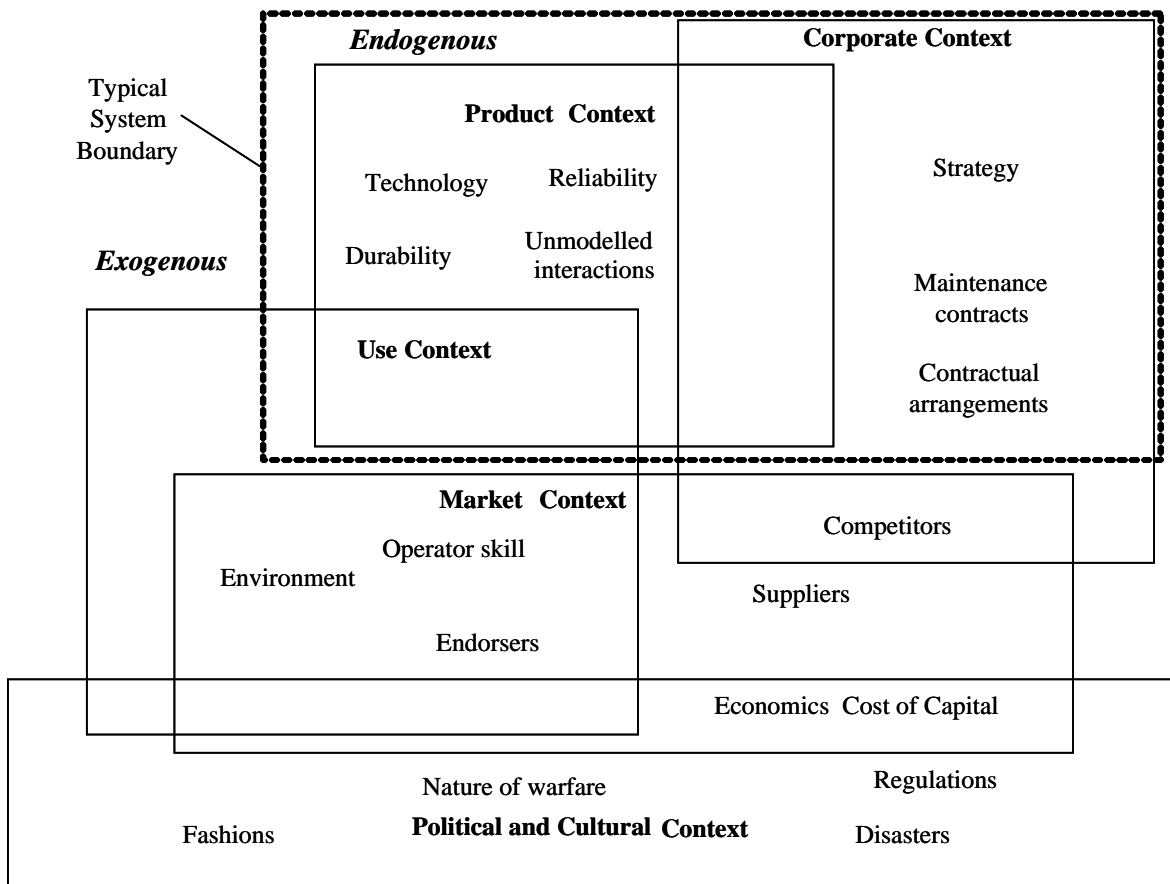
Endogenous

Corporate Context

Typical System Boundary

Product Context

Technology

Reliability

Strategy

Exogenous

Durability

Unmodelled interactions

Maintenance contracts

Use Context

Contractual arrangements

Market Context

Competitors

Operator skill

Environment

Suppliers

Endorsers

Economics Cost of Capital

Nature of warfare

Regulations

Fashions

Political and Cultural Context

Disasters